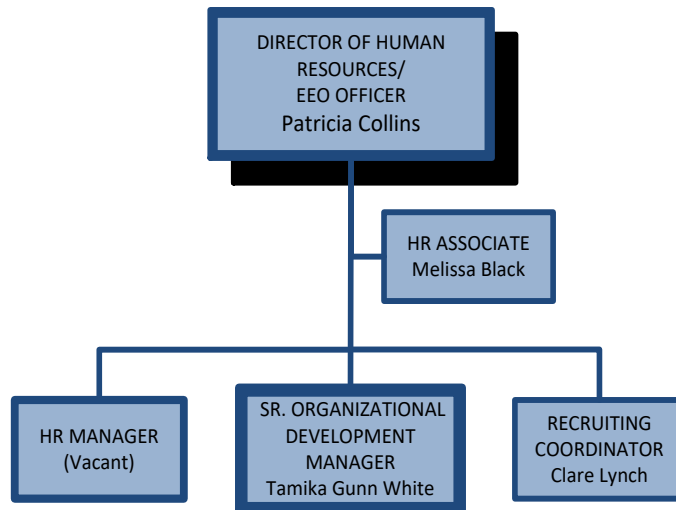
DIRECTOR OF HUMAN RESOURCES/
EEO OFFICER
Patricia Collins

HR ASSOCIATE
Melissa Black

HR MANAGER
(Vacant)

SR. ORGANIZATIONAL DEVELOPMENT MANAGER
Tamika Gunn White

RECRUITING COORDINATOR
Clare Lynch